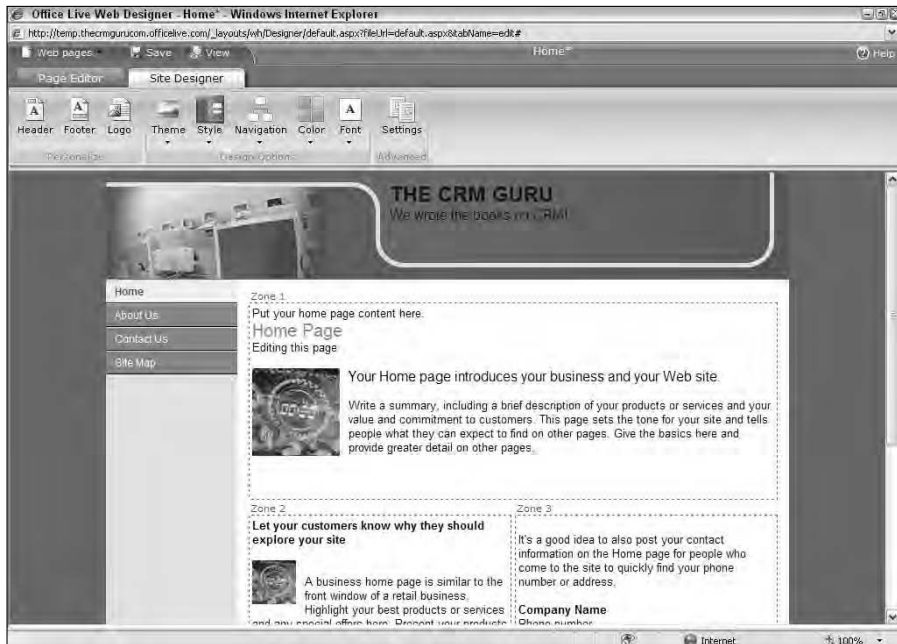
Office Live Web Designer - Home* - Windows Internet Explorer
http://temp.thecrmgurucom.officelive.com/_layouts/wh/Designer/default.aspx?fileUrl=default.aspx&tabName=edit#
Web pages Save View Home* Help
Page Editor Site Designer
Header Footer Logo Theme Style Navigation Color Font Settings
Personalize Design Options Advanced

THE CRM GURU
We wrote the books on CRM!

Home
About Us
Contact Us
Site Map

Zone 1
Put your home page content here.
Home Page
Editing this page

Your Home page introduces your business and your Web site.

Write a summary, including a brief description of your products or services and your value and commitment to customers. This page sets the tone for your site and tells people what they can expect to find on other pages. Give the basics here and provide greater detail on other pages.

Zone 2
Let your customers know why they should explore your site

A business home page is similar to the front window of a retail business. Highlight your best products or services and any special offers here. Present your products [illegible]

Zone 3
It's a good idea to also post your contact information on the Home page for people who come to the site to quickly find your phone number or address.

Company Name
Phone number

Internet 100%